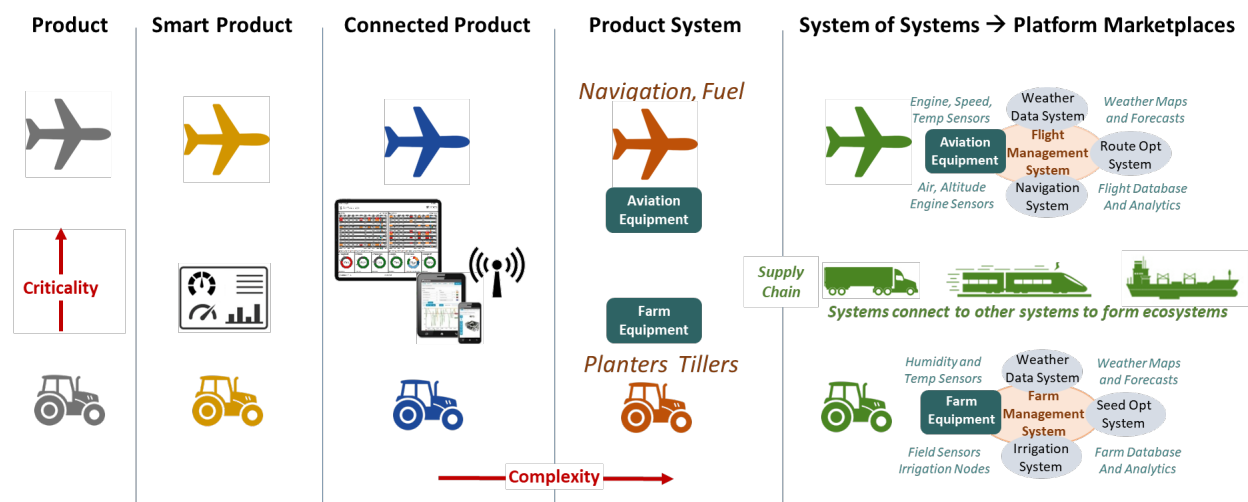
Product

Smart Product

Connected Product

Product System

System of Systems → Platform Marketplaces

Criticality

Navigation, Fuel

Aviation Equipment

Farm Equipment

Planters Tillers

Complexity

Engine, Speed, Temp Sensors

Weather Data System

Weather Maps and Forecasts

Aviation Equipment

Flight Management System

Route Opt System

Air, Altitude Engine Sensors

Navigation System

Flight Database And Analytics

Supply Chain

Systems connect to other systems to form ecosystems

Humidity and Temp Sensors

Weather Data System

Weather Maps and Forecasts

Farm Equipment

Farm Management System

Seed Opt System

Field Sensors Irrigation Nodes

Irrigation System

Farm Database And Analytics